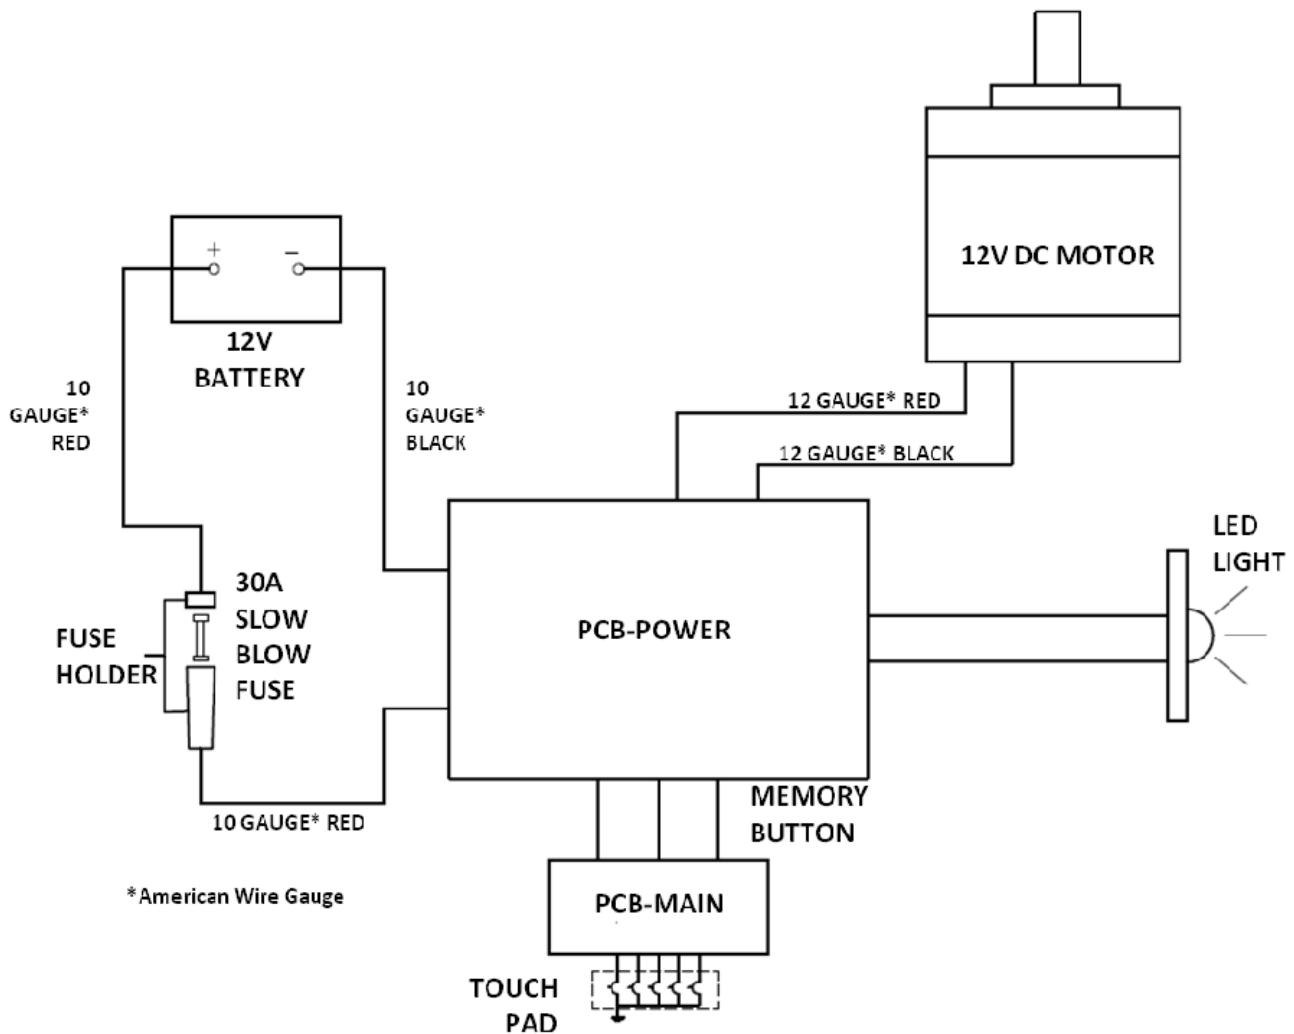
12V DC MOTOR

+ −

12V BATTERY

10 GAUGE* RED

10 GAUGE* BLACK

12 GAUGE* RED

12 GAUGE* BLACK

LED LIGHT

30A SLOW BLOW FUSE

FUSE HOLDER

PCB-POWER

10 GAUGE* RED

MEMORY BUTTON

PCB-MAIN

*American Wire Gauge

TOUCH PAD